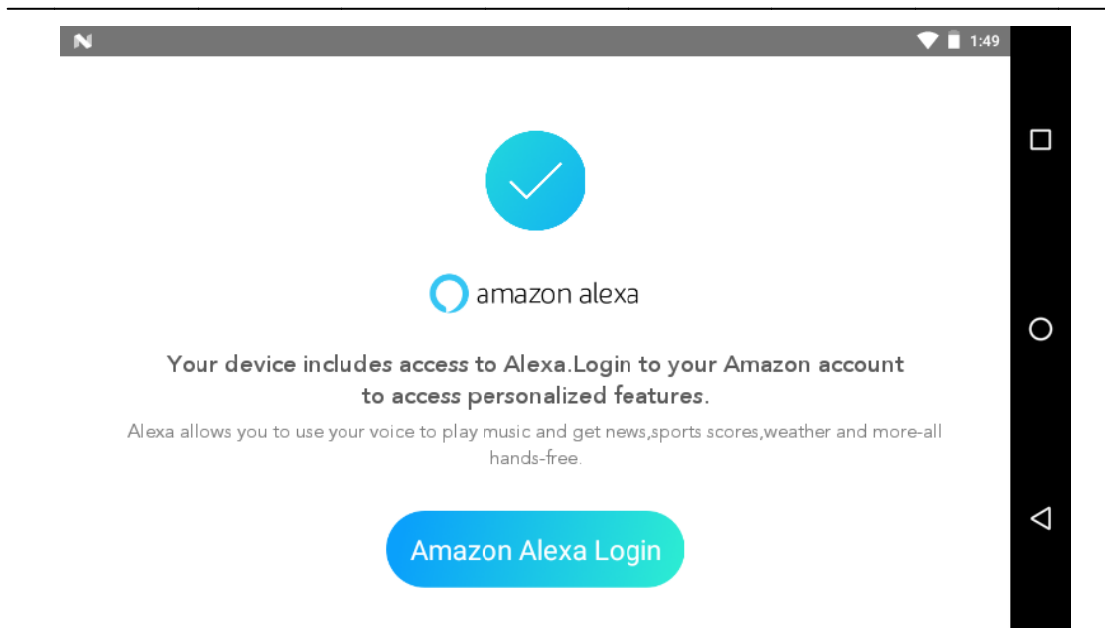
1:49

amazon alexa

Your device includes access to Alexa.Login to your Amazon account to access personalized features.

Alexa allows you to use your voice to play music and get news,sports scores,weather and more-all hands-free.

Amazon Alexa Login